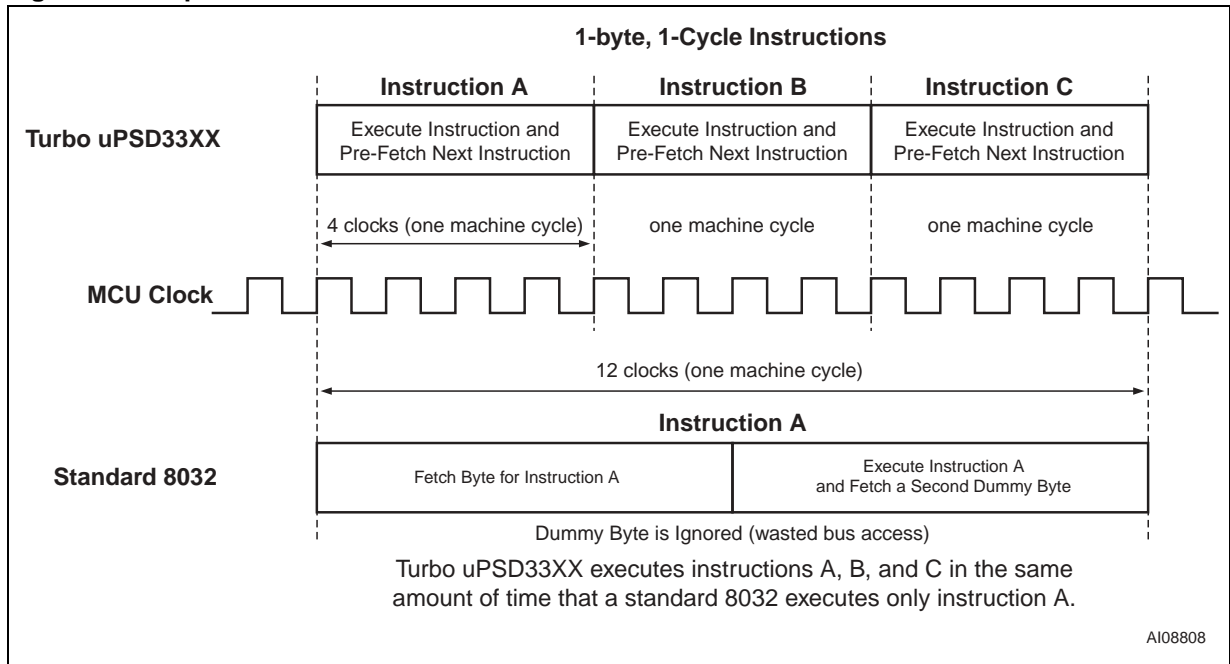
1-byte, 1-Cycle Instructions

Instruction A

Instruction B

Instruction C

Turbo uPSD33XX

Execute Instruction and Pre-Fetch Next Instruction

Execute Instruction and Pre-Fetch Next Instruction

Execute Instruction and Pre-Fetch Next Instruction

4 clocks (one machine cycle)

one machine cycle

one machine cycle

MCU Clock

12 clocks (one machine cycle)

Instruction A

Standard 8032

Fetch Byte for Instruction A

Execute Instruction A and Fetch a Second Dummy Byte

Dummy Byte is Ignored (wasted bus access)

Turbo uPSD33XX executes instructions A, B, and C in the same amount of time that a standard 8032 executes only instruction A.

AI08808